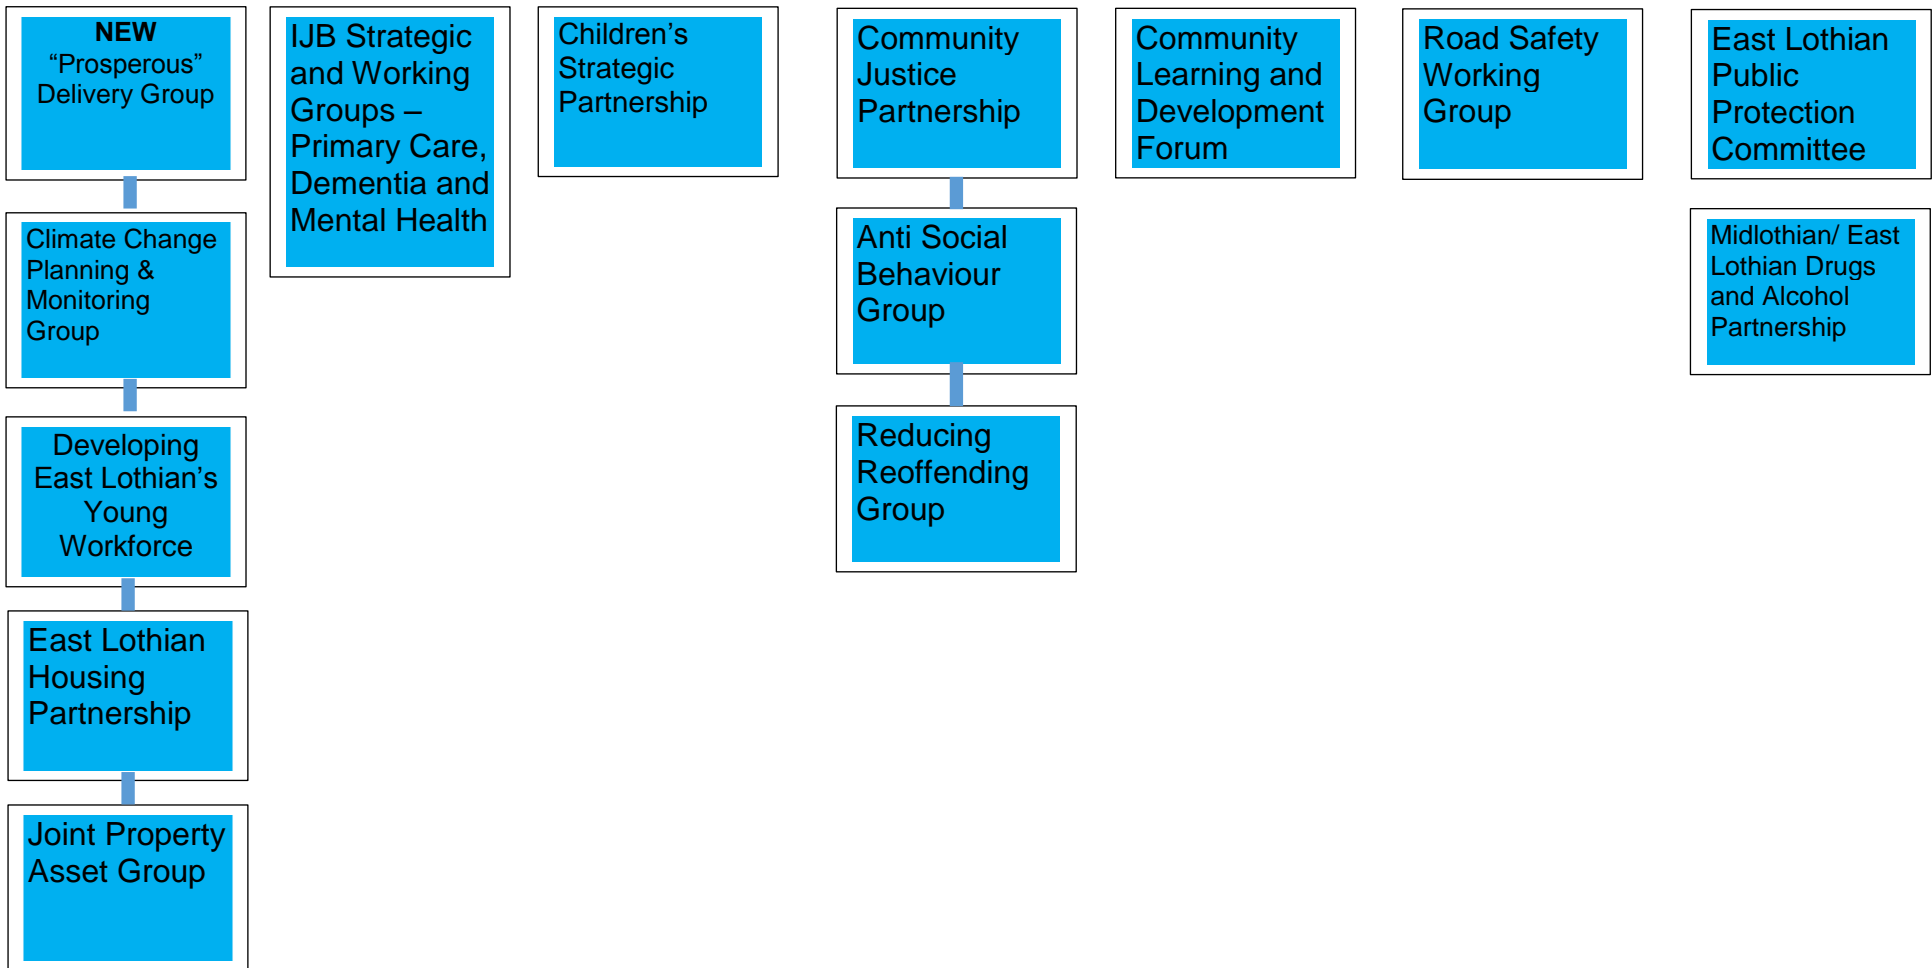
NEW
“Prosperous” Delivery Group

Climate Change Planning & Monitoring Group

Developing East Lothian’s Young Workforce

East Lothian Housing Partnership

Joint Property Asset Group

IJB Strategic and Working Groups – Primary Care, Dementia and Mental Health

Children’s Strategic Partnership

Community Justice Partnership

Anti Social Behaviour Group

Reducing Reoffending Group

Community Learning and Development Forum

Road Safety Working Group

East Lothian Public Protection Committee

Midlothian/ East Lothian Drugs and Alcohol Partnership